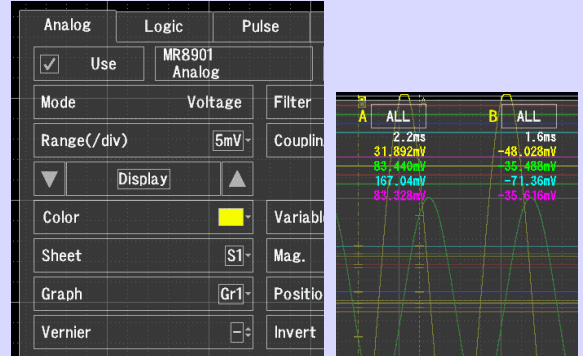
Analog
Logic
Pulse
Use
MR8901
Analog
Mode
Voltage
Filter
Range(/div)
5mV
Couplin
Display
Color
Variabl
Sheet
S1
Mag.
Graph
Gr1
Positio
Vernier
Invert

A ALL
B ALL
2.2ms
1.6ms
31.892mV
-48.028mV
83.440mV
-35.468mV
167.04mV
-71.36mV
83.328mV
-35.616mV